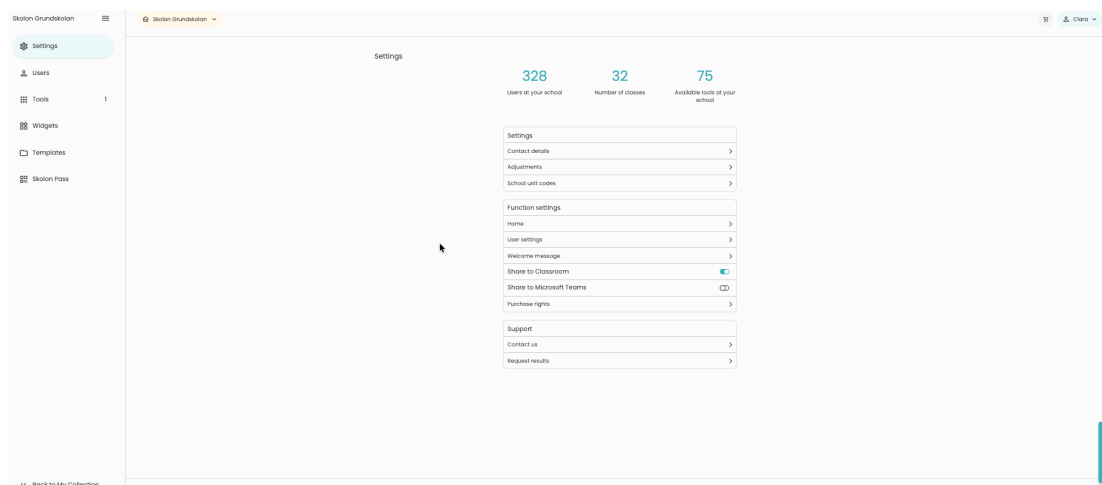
Skolon Grundskolan

Settings

Users

Tools 1

Widgets

Templates

Skolon Pass

Back to My Collection

Skolon Grundskolan

Clara

Settings

328
Users at your school

32
Number of classes

75
Available tools at your school

Settings

Contact details

Adjustments

School unit codes

Function settings

Home

User settings

Welcome message

Share to Classroom

Share to Microsoft Teams

Purchase rights

Support

Contact us

Request results